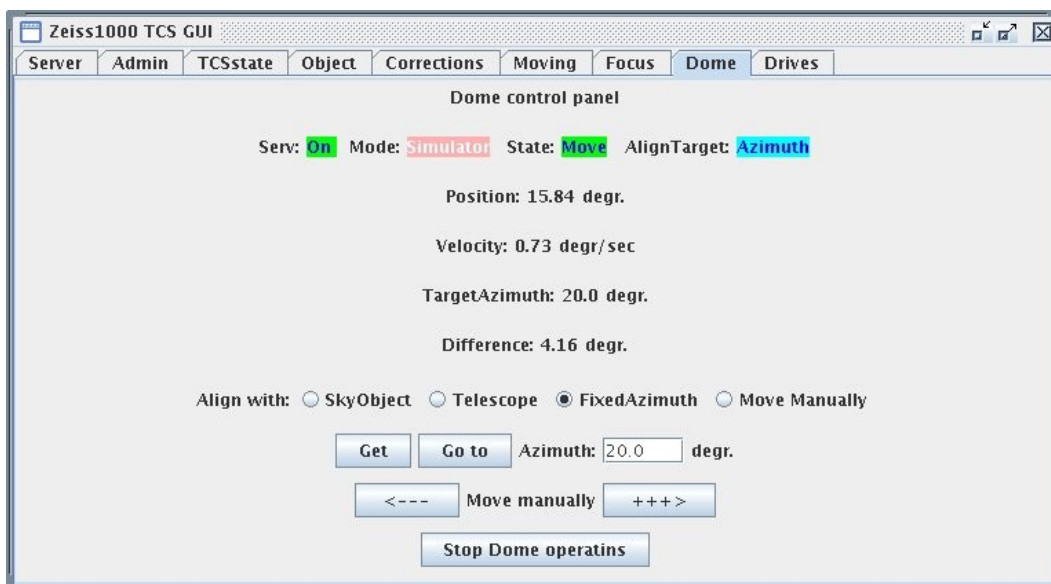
Zeiss1000 TCS GUI

Server | Admin | TCSstate | Object | Corrections | Moving | Focus | Dome | Drives

Dome control panel

Serv: On Mode: Simulator State: Move AlignTarget: Azimuth

Position: 15.84 degr.

Velocity: 0.73 degr/sec

TargetAzimuth: 20.0 degr.

Difference: 4.16 degr.

Align with: SkyObject Telescope FixedAzimuth Move Manually

Get Go to Azimuth: 20.0 degr.

<--- Move manually +++>

Stop Dome operatins